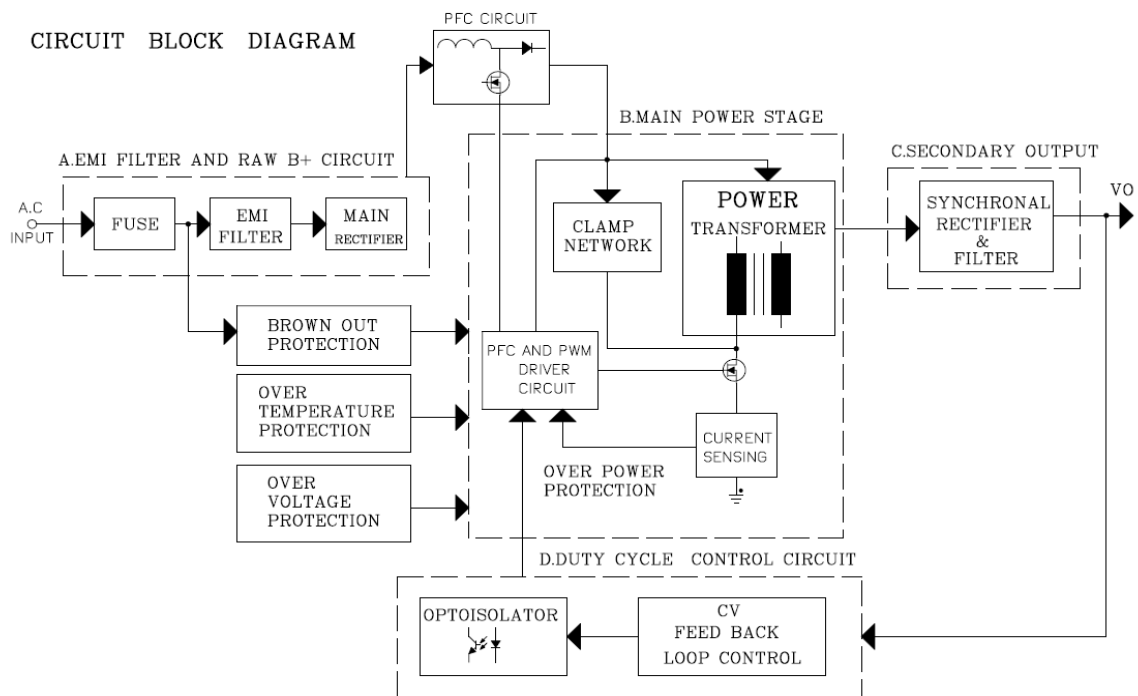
CIRCUIT BLOCK DIAGRAM

PFC CIRCUIT

B.MAIN POWER STAGE

A.EMI FILTER AND RAW B+ CIRCUIT

C.SECONDARY OUTPUT

A.C INPUT

FUSE

EMI FILTER

MAIN RECTIFIER

CLAMP NETWORK

POWER TRANSFORMER

SYNCHRONAL RECTIFIER & FILTER

VO

BROWN OUT PROTECTION

OVER TEMPERATURE PROTECTION

OVER VOLTAGE PROTECTION

PFC AND PWM DRIVER CIRCUIT

CURRENT SENSING

OVER POWER PROTECTION

D.DUTY CYCLE CONTROL CIRCUIT

OPTOISOLATOR

CV FEED BACK LOOP CONTROL